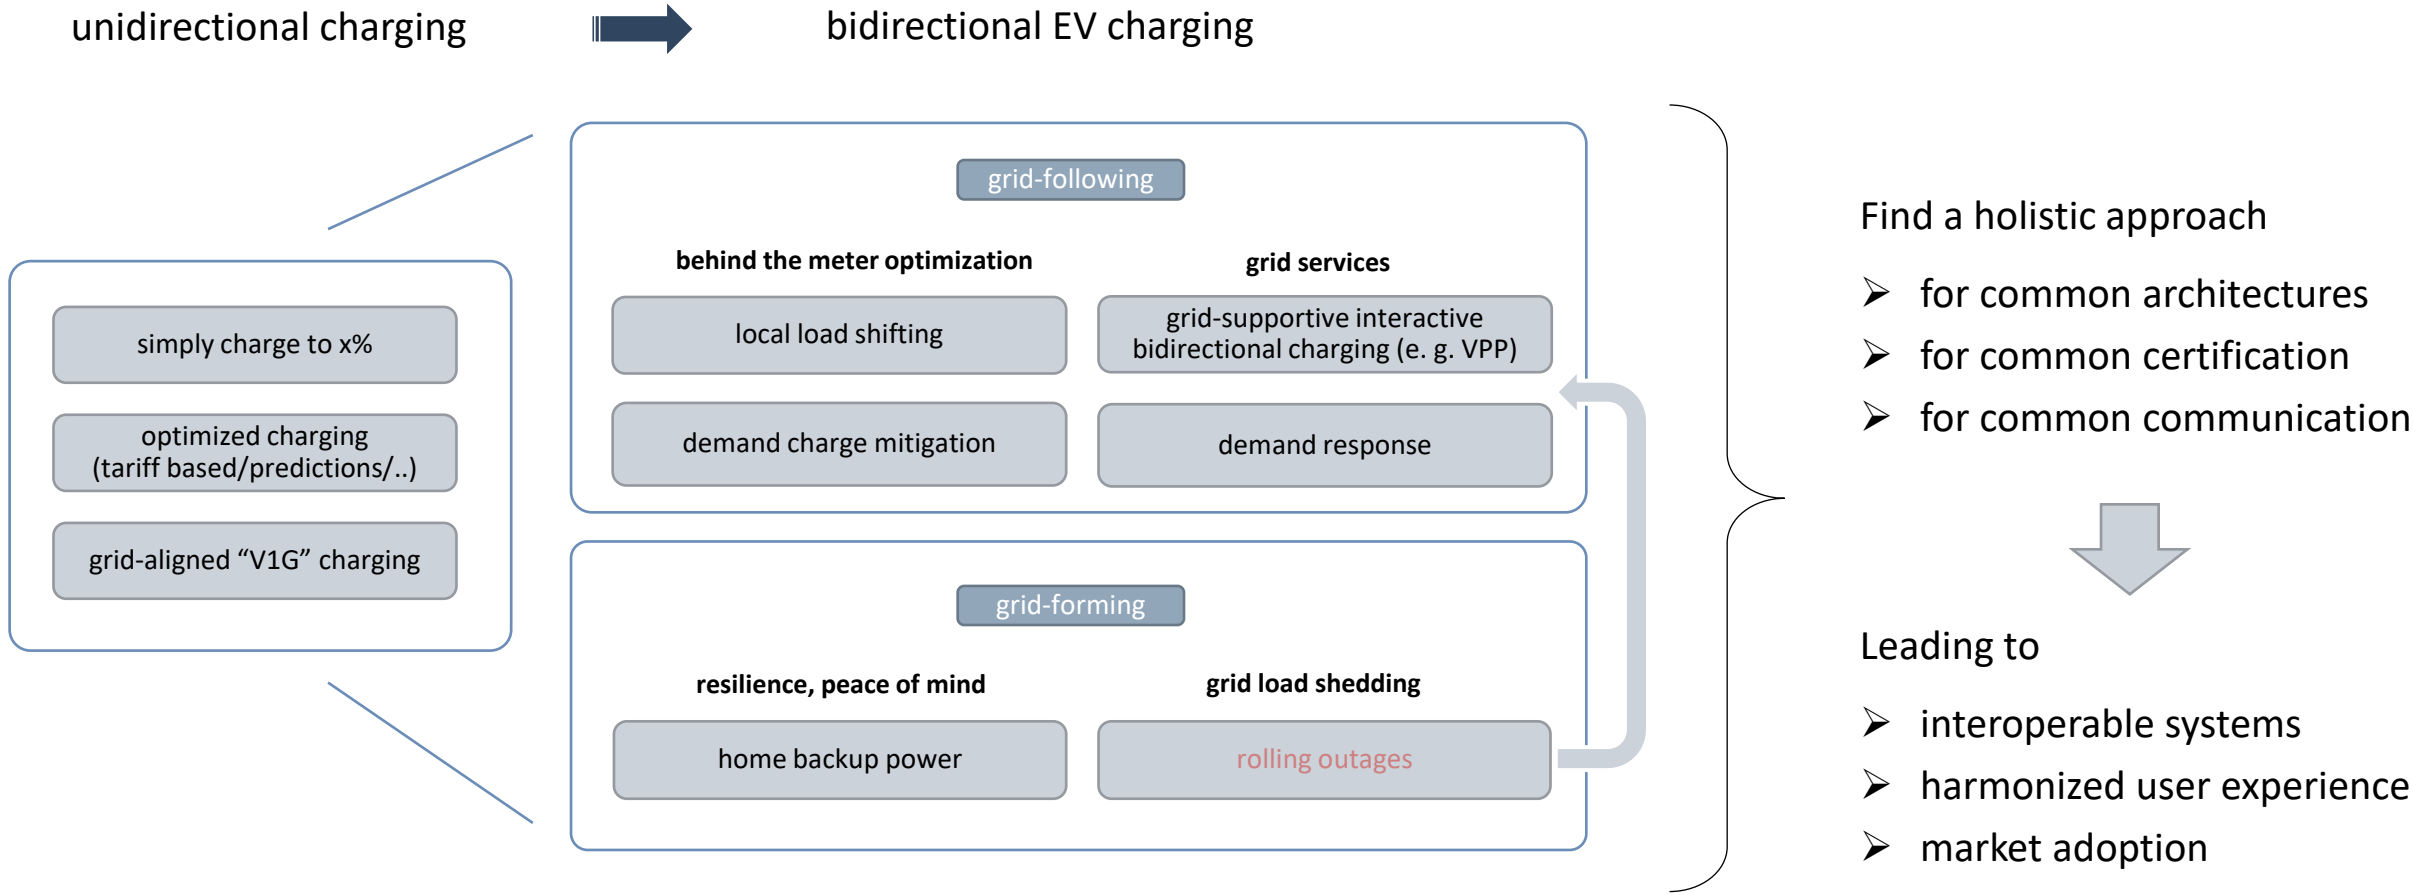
unidirectional charging

bidirectional EV charging

simply charge to x%

optimized charging (tariff based/predictions/..)

grid-aligned “V1G” charging

grid-following

behind the meter optimization

grid services

local load shifting

grid-supportive interactive bidirectional charging (e. g. VPP)

demand charge mitigation

demand response

grid-forming

resilience, peace of mind

grid load shedding

home backup power

rolling outages

Find a holistic approach

➢ for common architectures

➢ for common certification

➢ for common communication

Leading to

➢ interoperable systems

➢ harmonized user experience

➢ market adoption